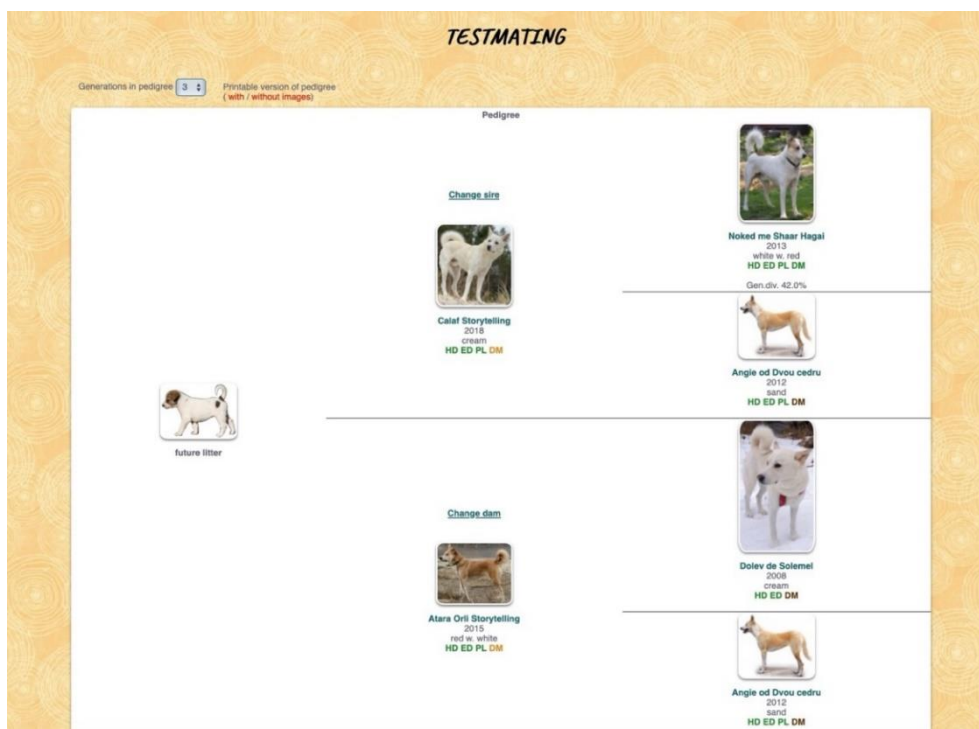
TESTMATING

Generations in pedigree 3

Printable version of pedigree
( with / without images)

Pedigree

Change sire

Calaf Storytelling
2018
cream
HD ED PL DM

Noked me Shaar Hagai
2013
white w. red
HD ED PL DM

Gen.div. 42.0%

Angie od Dvou cedru
2012
sand
HD ED PL DM

future litter

Change dam

Atara Orli Storytelling
2015
red w. white
HD ED PL DM

Dolev de Solemei
2008
cream
HD ED DM

Angie od Dvou cedru
2012
sand
HD ED PL DM